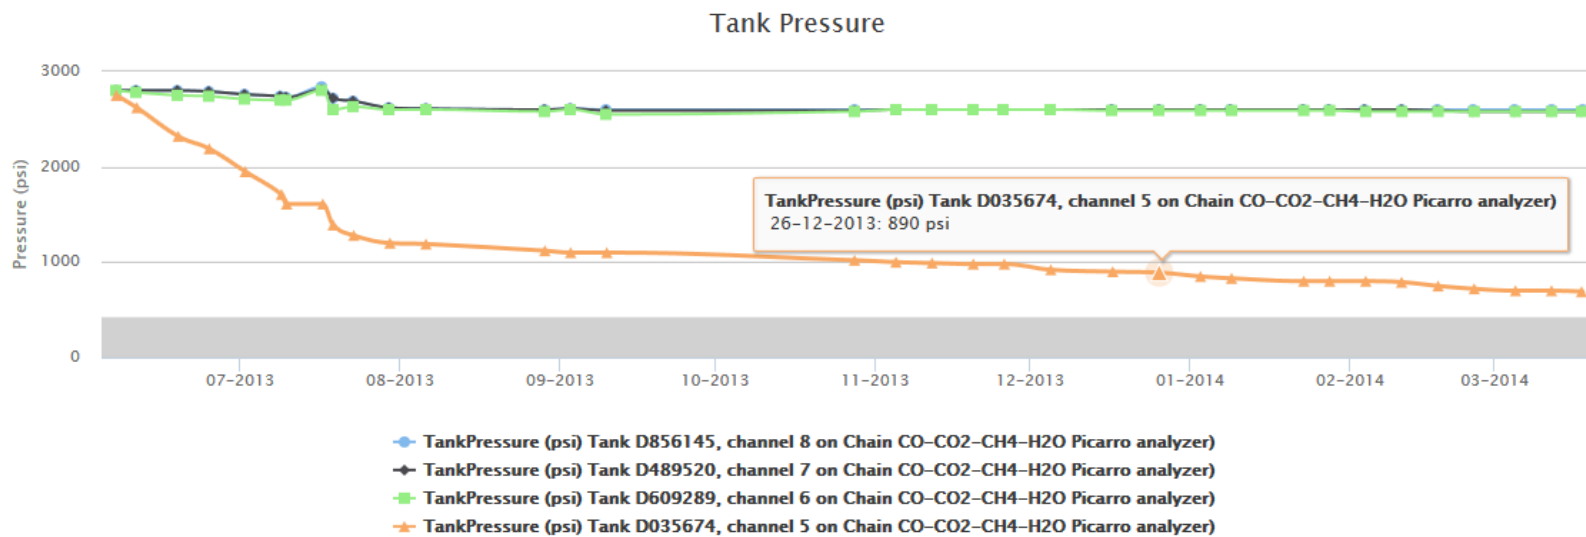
Tank Pressure

3000
2000
1000
0

Pressure (psi)

TankPressure (psi) Tank D035674, channel 5 on Chain CO-CO2-CH4-H2O Picarro analyzer)
26-12-2013: 890 psi

07-2013
08-2013
09-2013
10-2013
11-2013
12-2013
01-2014
02-2014
03-2014

TankPressure (psi) Tank D856145, channel 8 on Chain CO-CO2-CH4-H2O Picarro analyzer)
TankPressure (psi) Tank D489520, channel 7 on Chain CO-CO2-CH4-H2O Picarro analyzer)
TankPressure (psi) Tank D609289, channel 6 on Chain CO-CO2-CH4-H2O Picarro analyzer)
TankPressure (psi) Tank D035674, channel 5 on Chain CO-CO2-CH4-H2O Picarro analyzer)